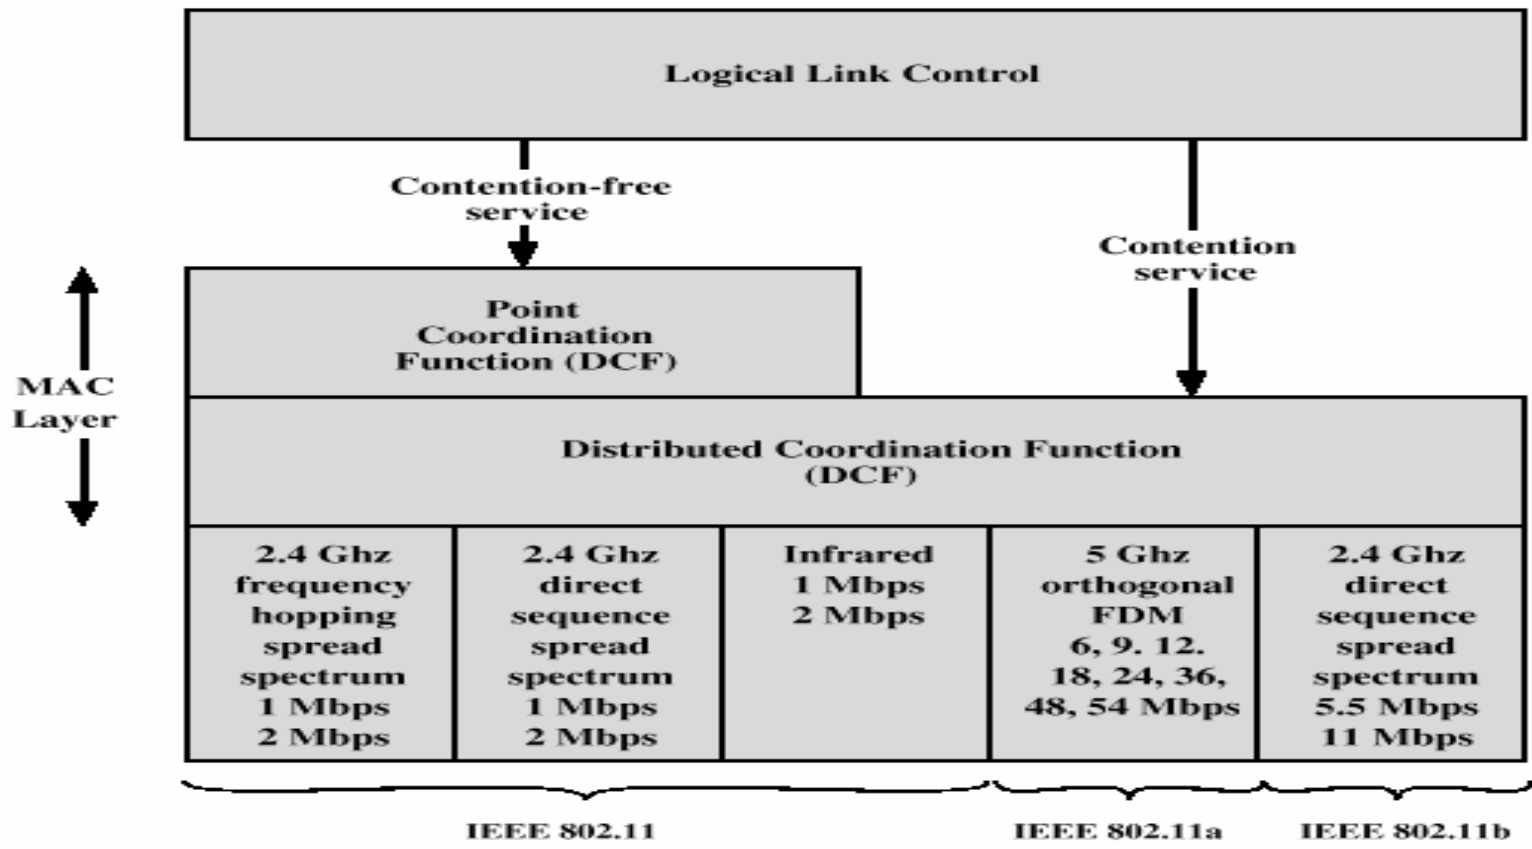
Logical Link Control

Contention-free service

Contention service

MAC Layer

Point Coordination Function (DCF)

Distributed Coordination Function (DCF)

| 2.4 Ghz frequency hopping spread spectrum 1 Mbps 2 Mbps | 2.4 Ghz direct sequence spread spectrum 1 Mbps 2 Mbps | Infrared 1 Mbps 2 Mbps | 5 Ghz orthogonal FDM 6, 9. 12. 18, 24, 36, 48, 54 Mbps | 2.4 Ghz direct sequence spread spectrum 5.5 Mbps 11 Mbps |
|---|---|---|---|---|

IEEE 802.11

IEEE 802.11a

IEEE 802.11b